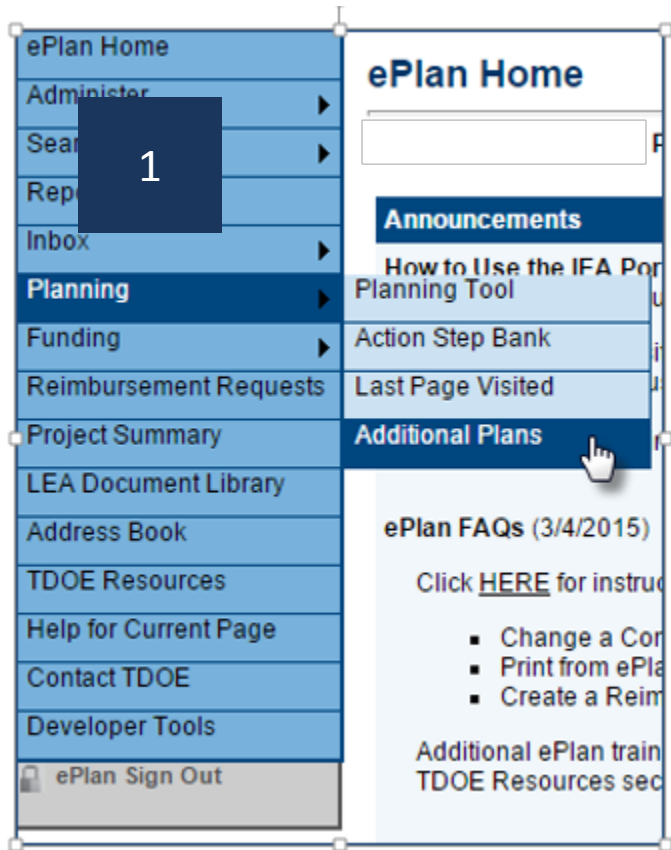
ePlan Home
Administer
Sear
Repo
Inbox
Planning
Funding
Reimbursement Requests
Project Summary
LEA Document Library
Address Book
TDOE Resources
Help for Current Page
Contact TDOE
Developer Tools
ePlan Sign Out

1

Planning Tool
Action Step Bank
Last Page Visited
Additional Plans

ePlan Home

Announcements

How to Use the IEA Por

ePlan FAQs (3/4/2015)

Click HERE for instruc

- Change a Co
- Print from ePla
- Create a Reim

Additional ePlan train
TDOE Resources sec